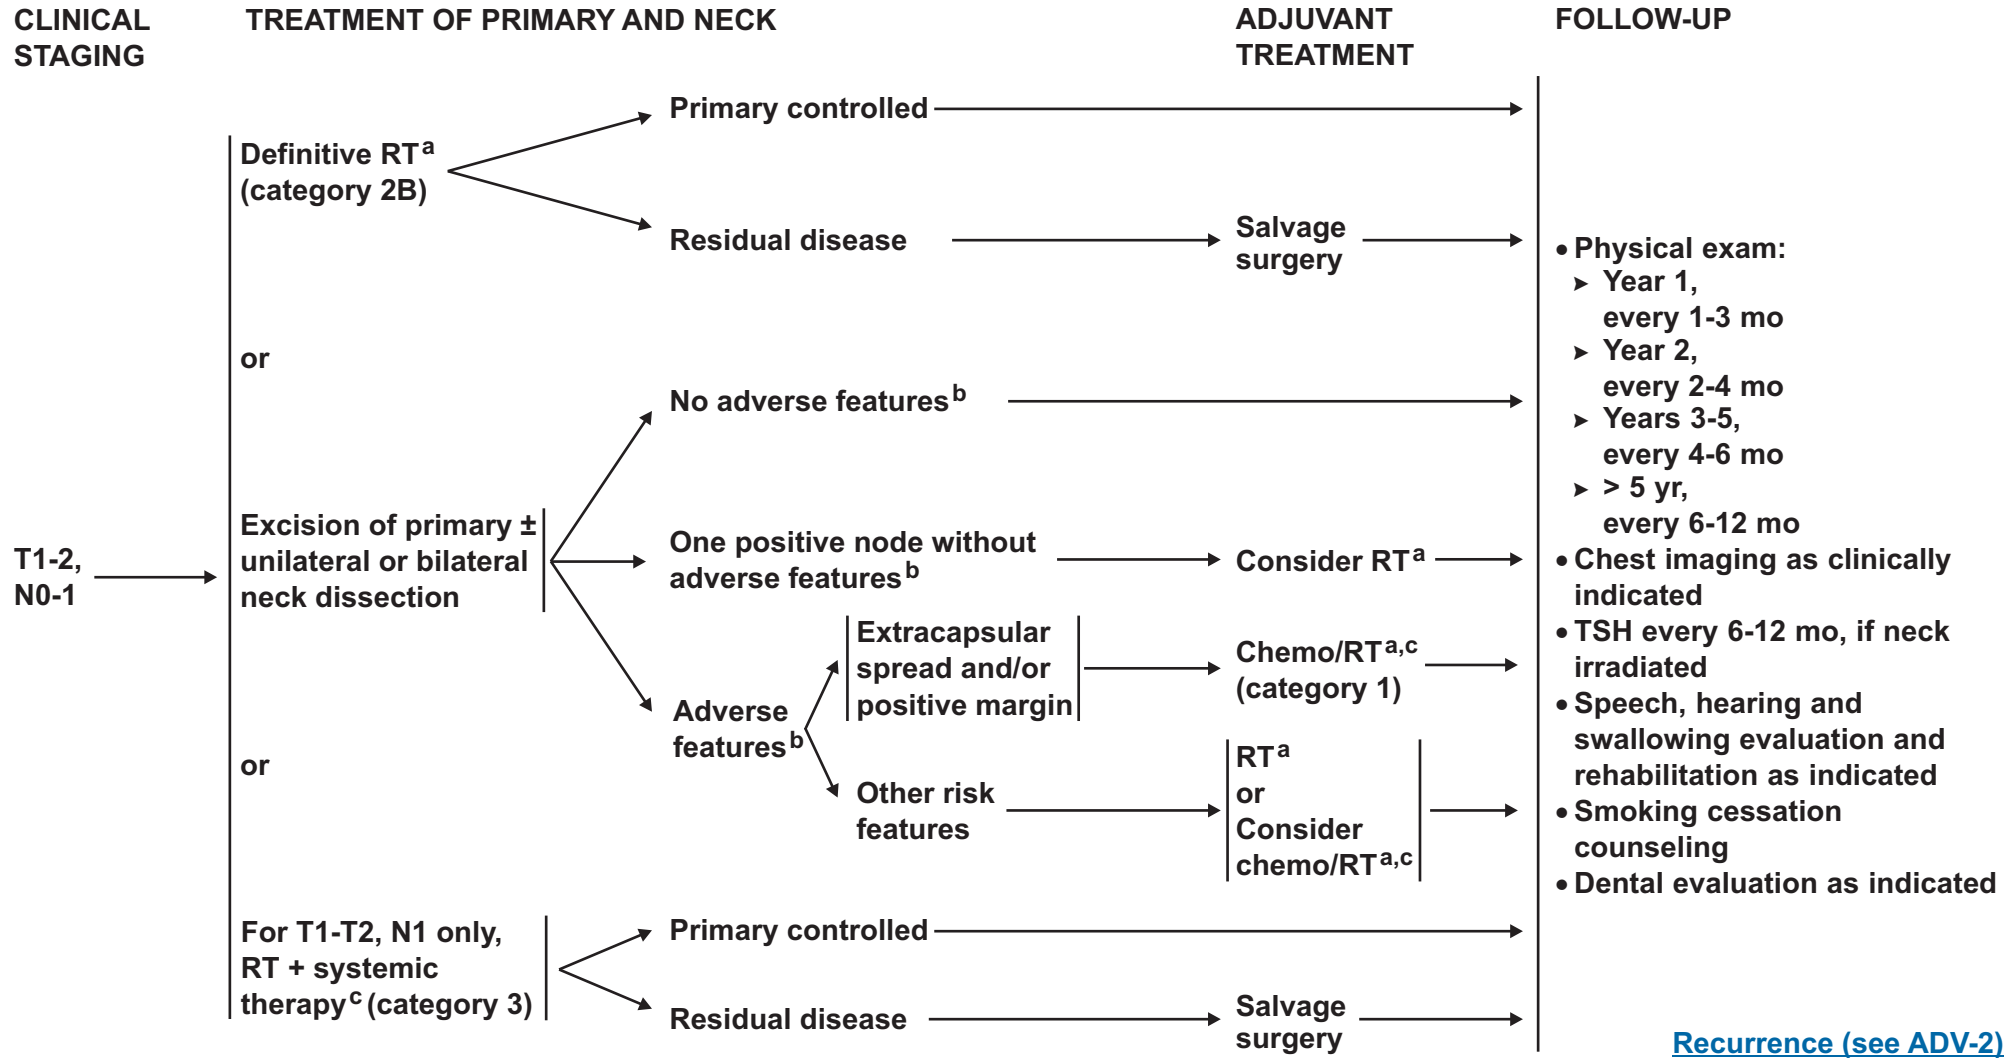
CLINICAL STAGING

TREATMENT OF PRIMARY AND NECK

ADJUVANT TREATMENT

FOLLOW-UP

T1-2, N0-1

Definitive RT$^{a}$ (category 2B)

Primary controlled

Residual disease

Salvage surgery

or

Excision of primary ± unilateral or bilateral neck dissection

No adverse features$^{b}$

One positive node without adverse features$^{b}$

Consider RT$^{a}$

Adverse features$^{b}$

Extracapsular spread and/or positive margin

Chemo/RT$^{a,c}$ (category 1)

Other risk features

RT$^{a}$ or Consider chemo/RT$^{a,c}$

or

For T1-T2, N1 only, RT + systemic therapy$^{c}$ (category 3)

Primary controlled

Residual disease

Salvage surgery

• Physical exam:
➤ Year 1, every 1-3 mo
➤ Year 2, every 2-4 mo
➤ Years 3-5, every 4-6 mo
➤ > 5 yr, every 6-12 mo
• Chest imaging as clinically indicated
• TSH every 6-12 mo, if neck irradiated
• Speech, hearing and swallowing evaluation and rehabilitation as indicated
• Smoking cessation counseling
• Dental evaluation as indicated

Recurrence (see ADV-2)